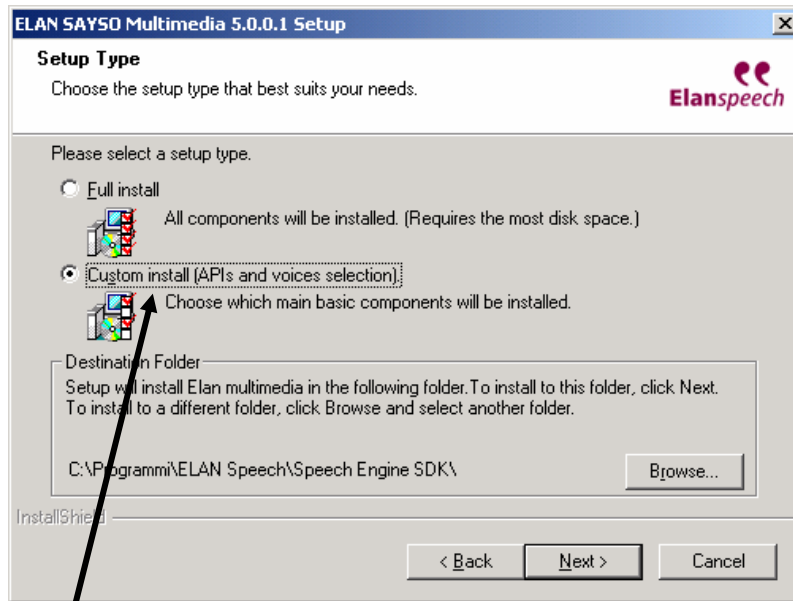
ELAN SAYSO Multimedia 5.0.0.1 Setup

Setup Type

Choose the setup type that best suits your needs.

Elanspeech

Please select a setup type.

Full install

All components will be installed. (Requires the most disk space.)

Custom install (APIs and voices selection)

Choose which main basic components will be installed.

Destination Folder

Setup will install Elan multimedia in the following folder.To install to this folder, click Next. To install to a different folder, click Browse and select another folder.

C:\Programmi\ELAN Speech\Speech Engine SDK\

Browse...

InstallShield

< Back

Next >

Cancel